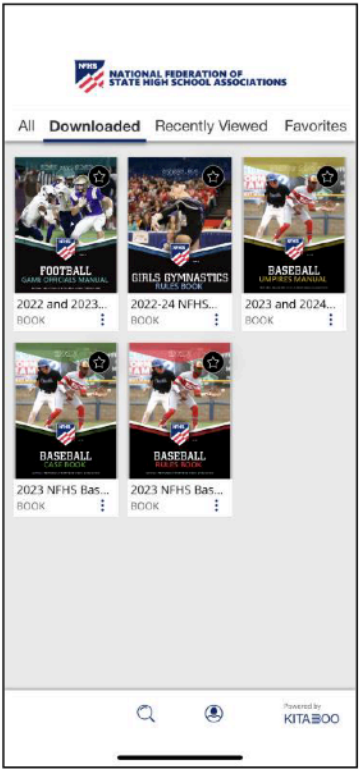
NFHS
NATIONAL FEDERATION OF STATE HIGH SCHOOL ASSOCIATIONS

All Downloaded Recently Viewed Favorites

NFHS
FOOTBALL
GAME OFFICIALS MANUAL
2022 and 2023...
BOOK

NFHS
GIRLS GYMNASTICS
RULES BOOK
2022-24 NFHS...
BOOK

NFHS
BASEBALL
UMPIRES MANUAL
2023 and 2024...
BOOK

NFHS
BASEBALL
CASE BOOK
2023 NFHS Bas...
BOOK

NFHS
BASEBALL
RULES BOOK
2023 NFHS Bas...
BOOK

Powered by
KITABOO